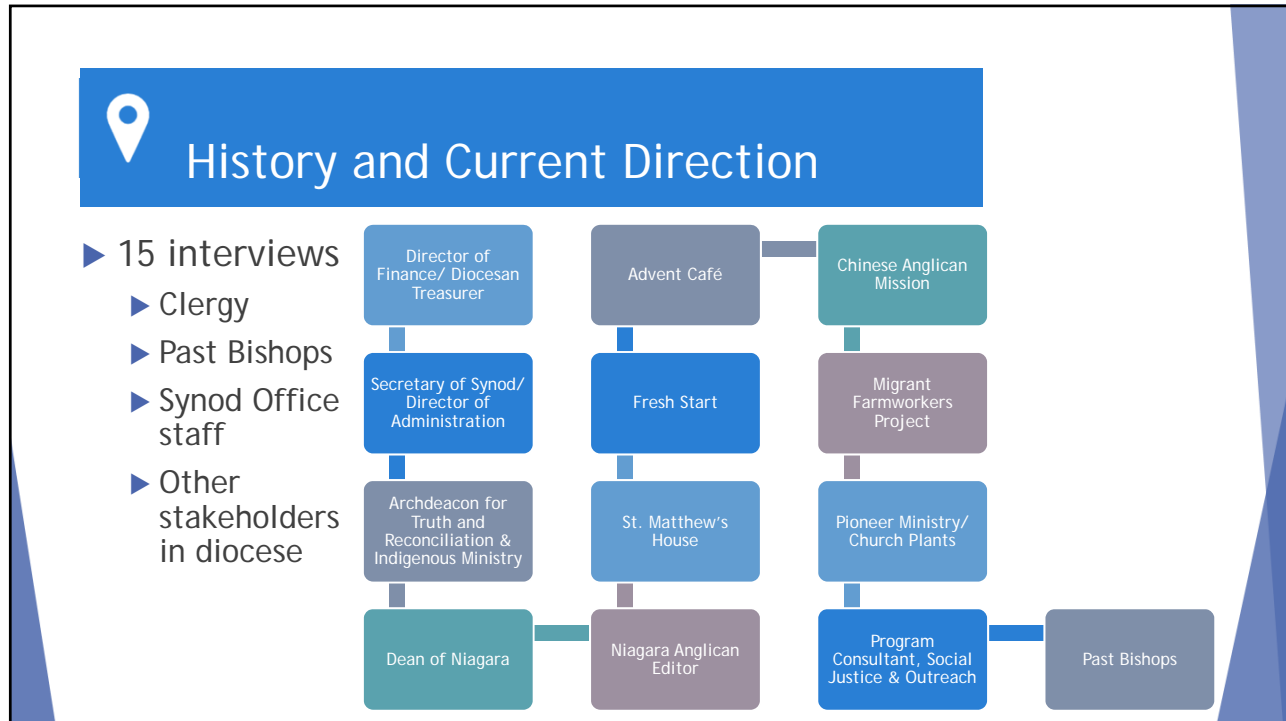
History and Current Direction

- 15 interviews
  - Clergy
  - Past Bishops
  - Synod Office staff
  - Other stakeholders in diocese

Director of Finance/ Diocesan Treasurer

Secretary of Synod/ Director of Administration

Archdeacon for Truth and Reconciliation & Indigenous Ministry

Dean of Niagara

Niagara Anglican Editor

St. Matthew's House

Fresh Start

Advent Café

Chinese Anglican Mission

Migrant Farmworkers Project

Pioneer Ministry/ Church Plants

Program Consultant, Social Justice & Outreach

Past Bishops